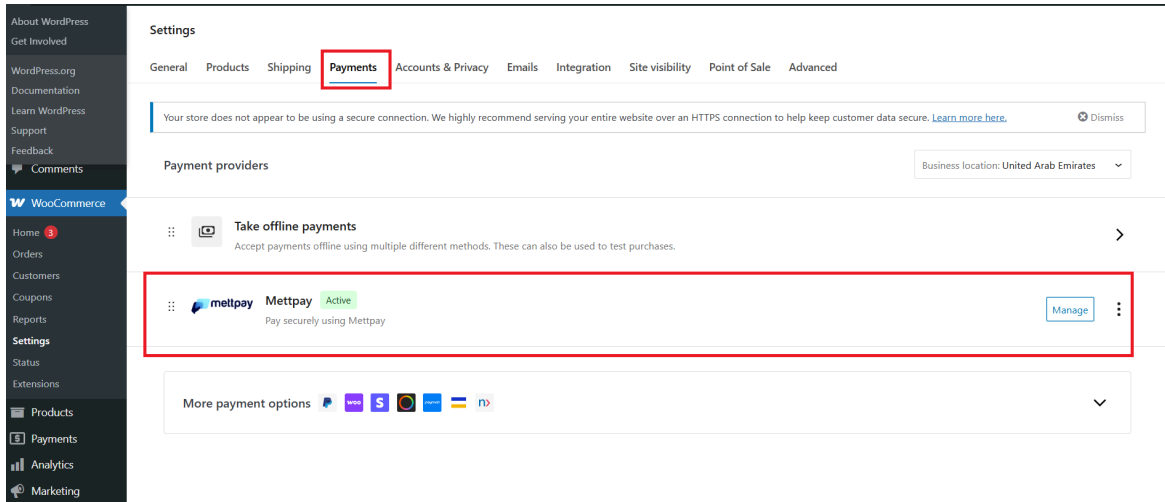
About WordPress
Get Involved

WordPress.org
Documentation
Learn WordPress
Support
Feedback

Comments

WooCommerce

Home 3
Orders
Customers
Coupons
Reports
Settings
Status
Extensions

Products
Payments
Analytics
Marketing

Settings

General Products Shipping Payments Accounts & Privacy Emails Integration Site visibility Point of Sale Advanced

Your store does not appear to be using a secure connection. We highly recommend serving your entire website over an HTTPS connection to help keep customer data secure. Learn more here. Dismiss

Payment providers

Business location: United Arab Emirates

Take offline payments
Accept payments offline using multiple different methods. These can also be used to test purchases.

mettpay Mettpay Active
Pay securely using Mettpay
Manage

More payment options woo S